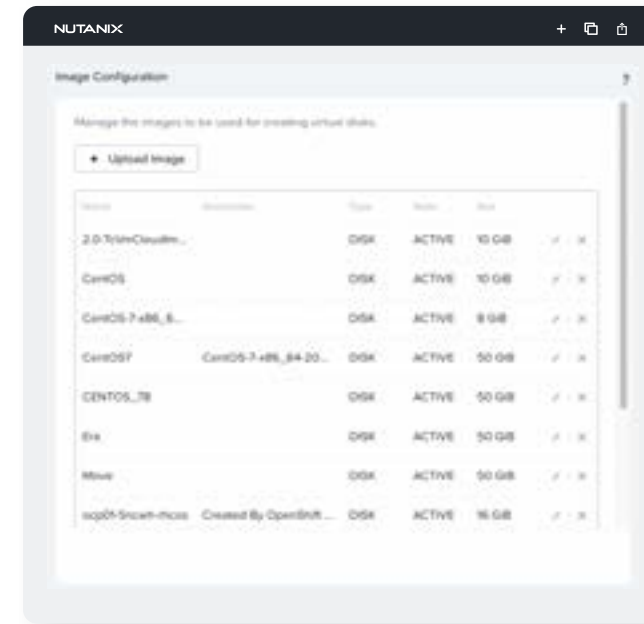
NUTANIX

Image Configuration

?

Manage the images to be used for creating virtual disks.

+ Upload Image

| Name | Annotation | Type | State | Size |
|---|---|---|---|---|
| 2.0-TcVmCloudIm... | | DISK | ACTIVE | 10 GiB |
| CentOS | | DISK | ACTIVE | 10 GiB |
| CentOS-7-x86_6... | | DISK | ACTIVE | 8 GiB |
| CentOS7 | CentOS-7-x86_64-20... | DISK | ACTIVE | 50 GiB |
| CENTOS_78 | | DISK | ACTIVE | 50 GiB |
| Era | | DISK | ACTIVE | 50 GiB |
| Move | | DISK | ACTIVE | 50 GiB |
| ocp01-5ncwm-rhcos | Created By OpenShift ... | DISK | ACTIVE | 16 GiB |